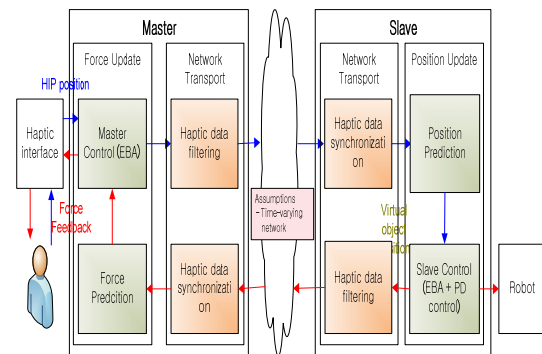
Master

Force Update

Network Transport

HIP position

Haptic interface

Master Control (EBA)

Haptic data filtering

Force Feedback

Force Predcition

Haptic data synchronization

Assumptions
- Time-varying network

Slave

Network Transport

Position Update

Haptic data synchronization

Position Prediction

Virtual object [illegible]ition

Haptic data filtering

Slave Control (EBA + PD control)

Robot